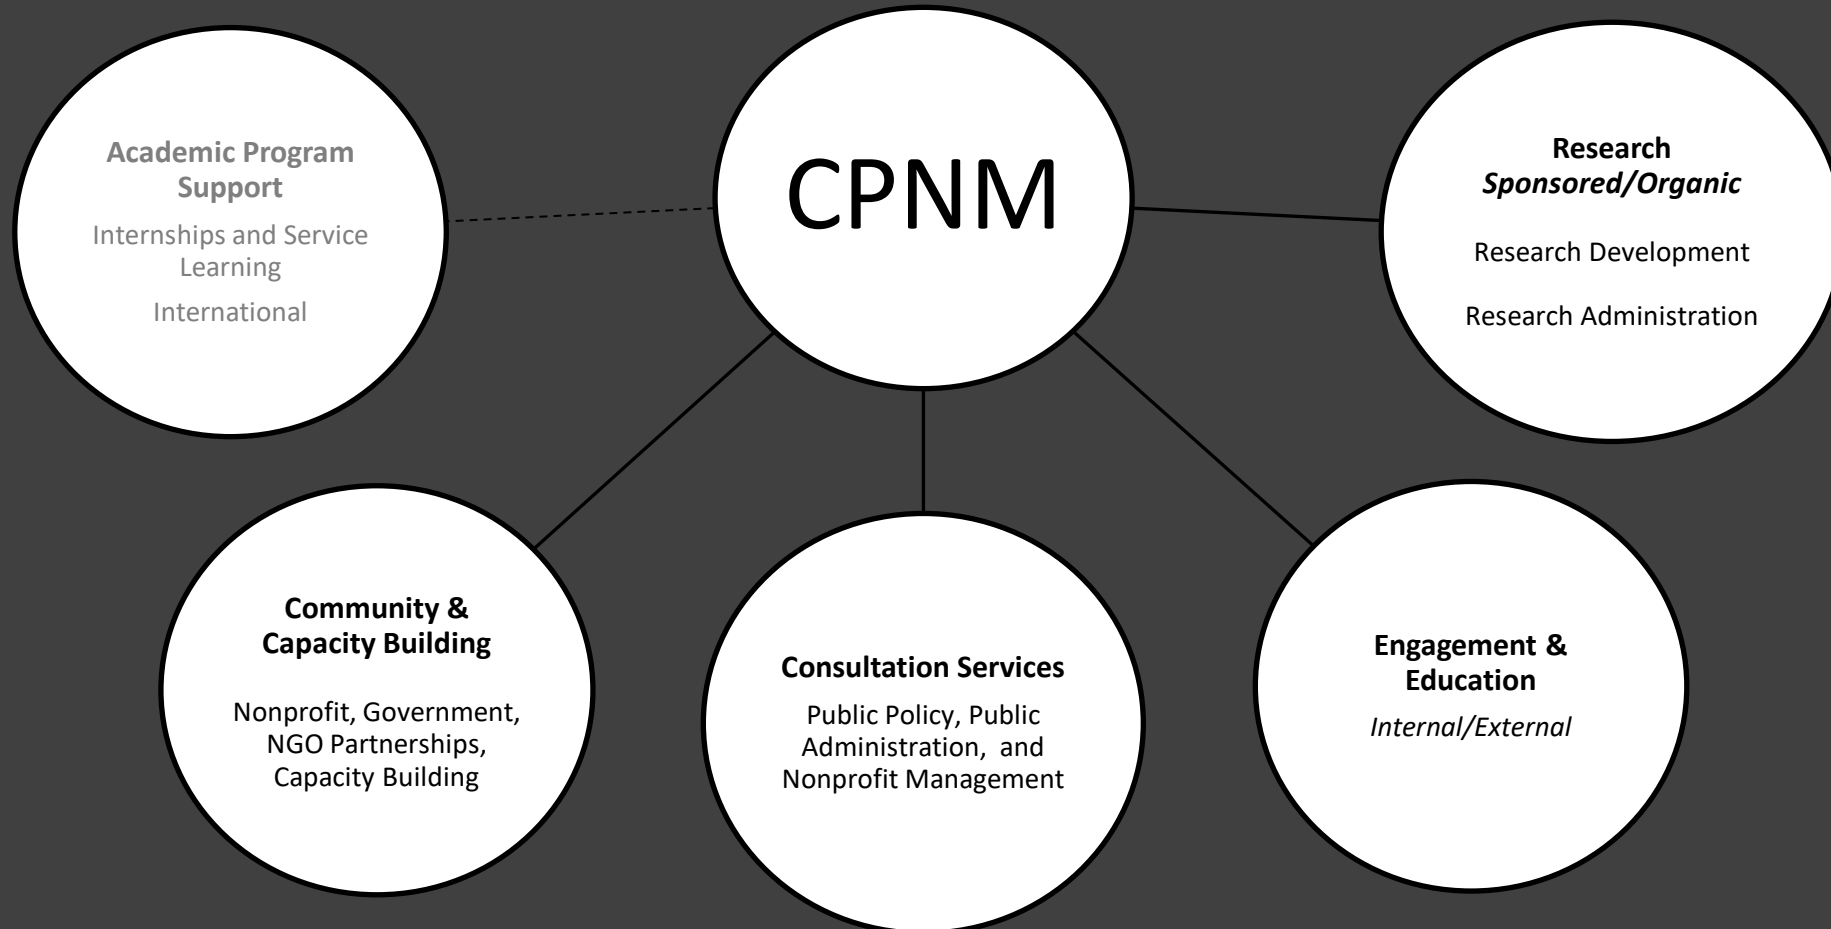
Academic Program Support

Internships and Service Learning

International

CPNM

Research
Sponsored/Organic

Research Development

Research Administration

Community & Capacity Building

Nonprofit, Government, NGO Partnerships, Capacity Building

Consultation Services

Public Policy, Public Administration, and Nonprofit Management

Engagement & Education

Internal/External